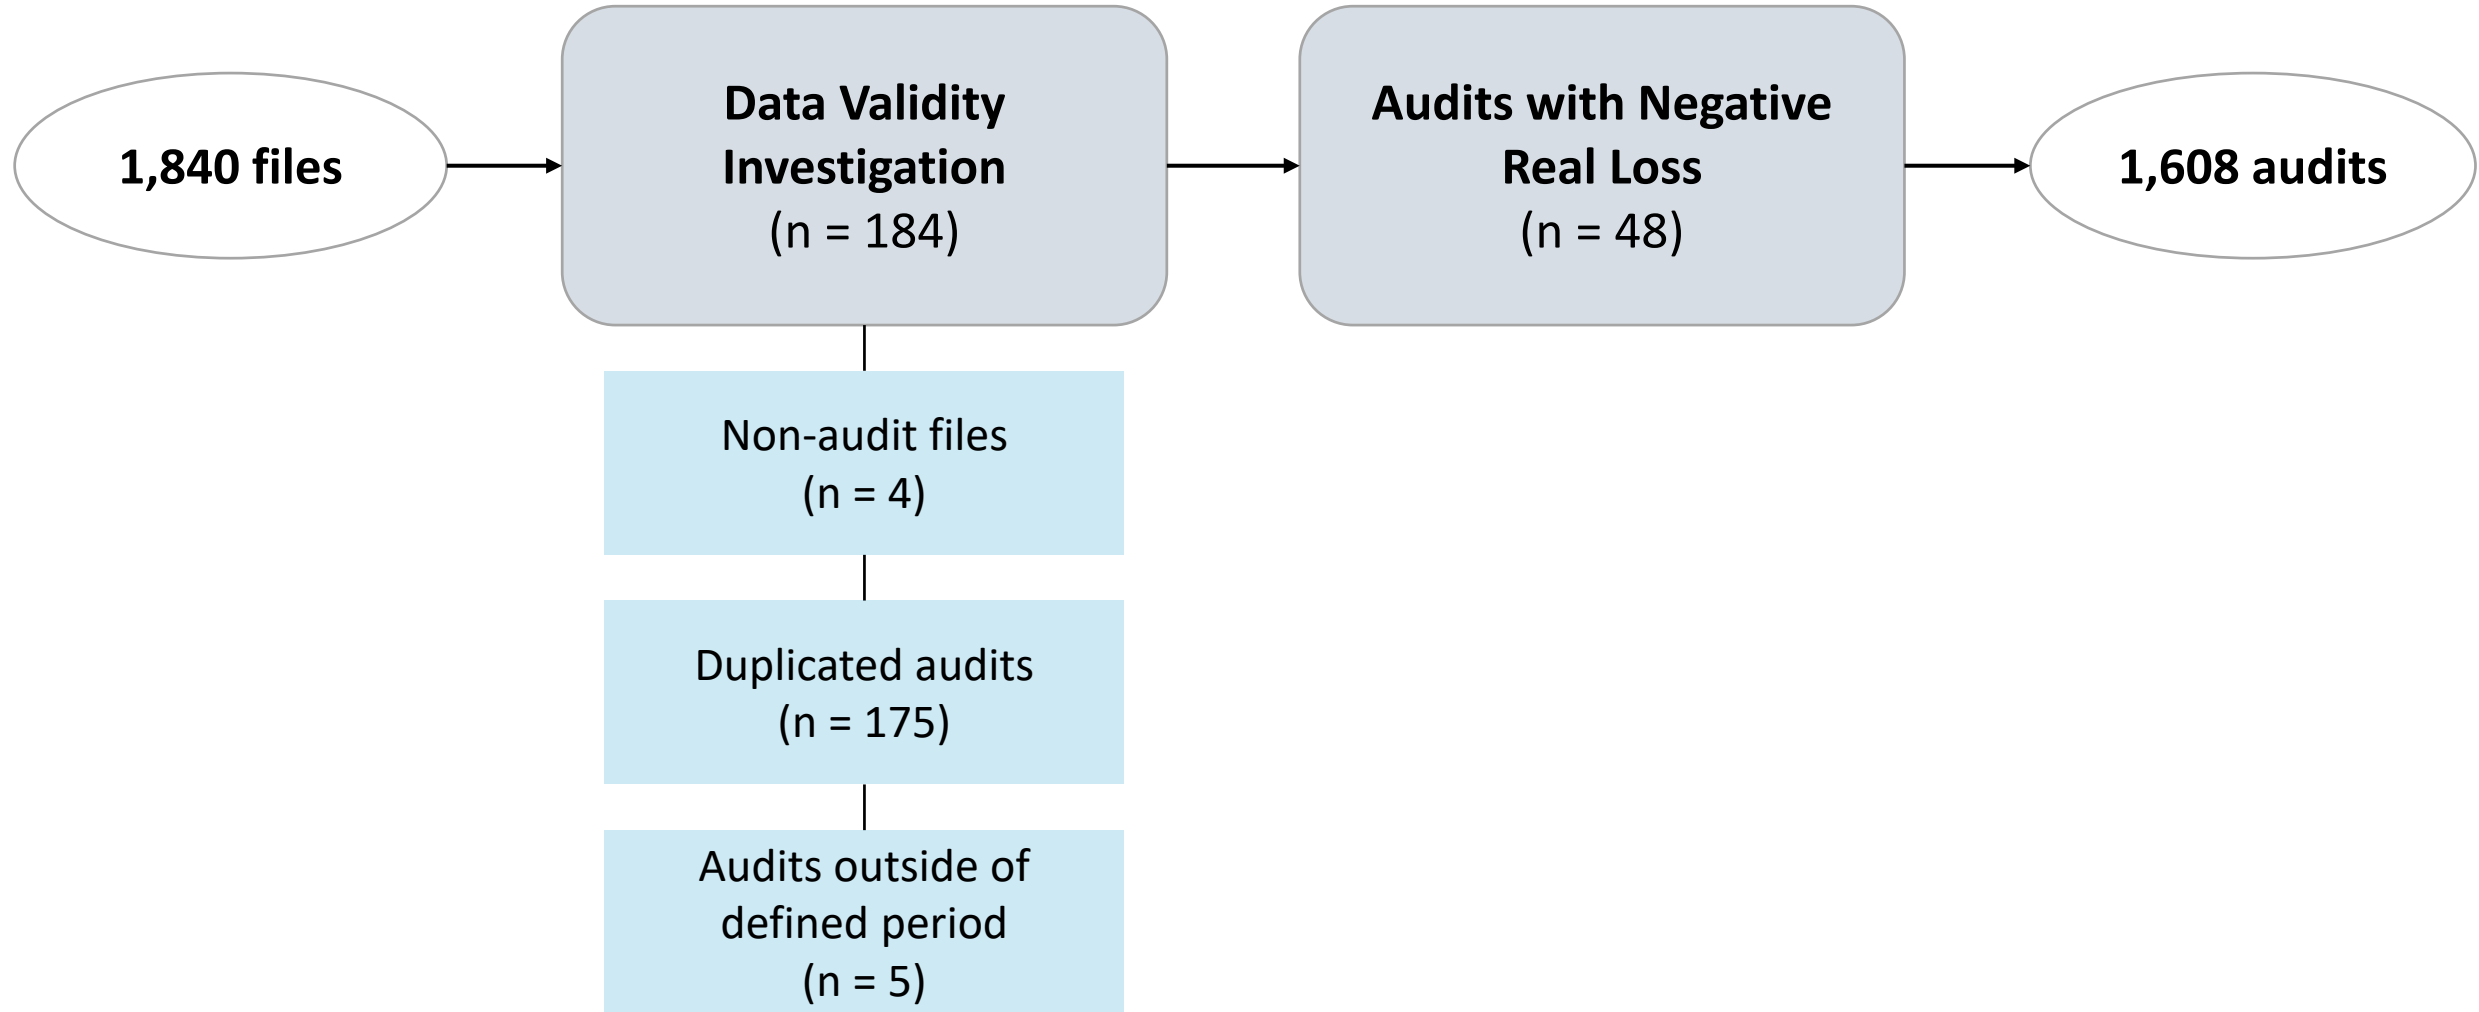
1,840 files

Data Validity Investigation (n = 184)

Non-audit files (n = 4)

Duplicated audits (n = 175)

Audits outside of defined period (n = 5)

Audits with Negative Real Loss (n = 48)

1,608 audits